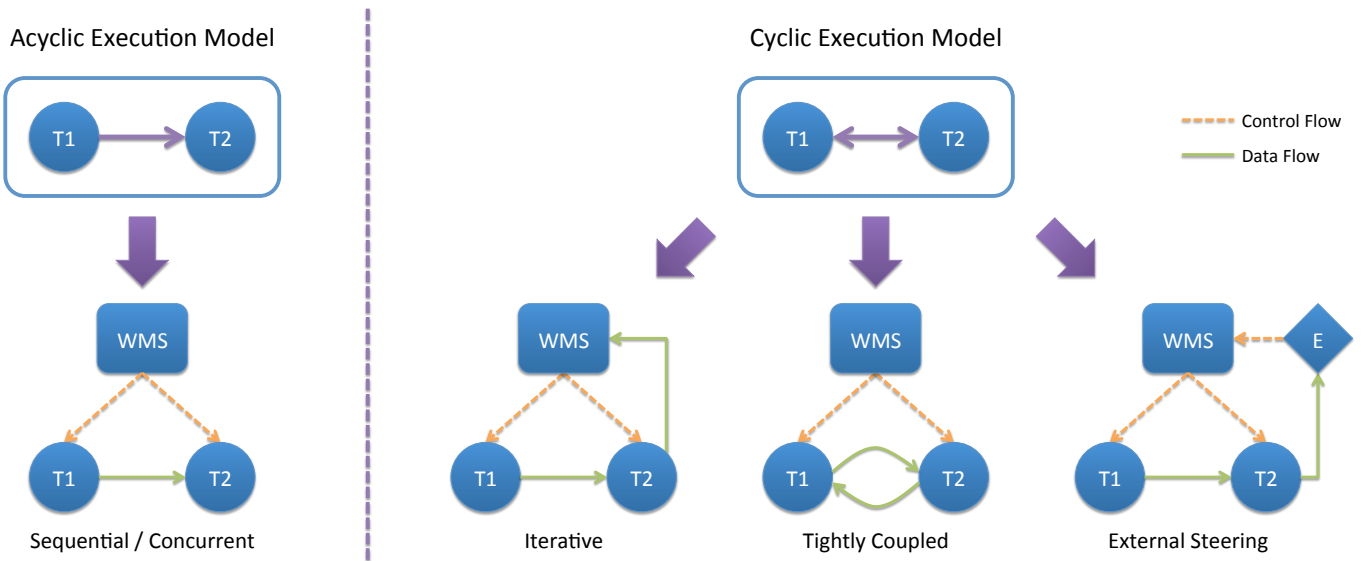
Acyclic Execution Model

T1

T2

WMS

T1

T2

Sequential / Concurrent

Cyclic Execution Model

T1

T2

Control Flow

Data Flow

WMS

T1

T2

Iterative

WMS

T1

T2

Tightly Coupled

WMS

E

T1

T2

External Steering